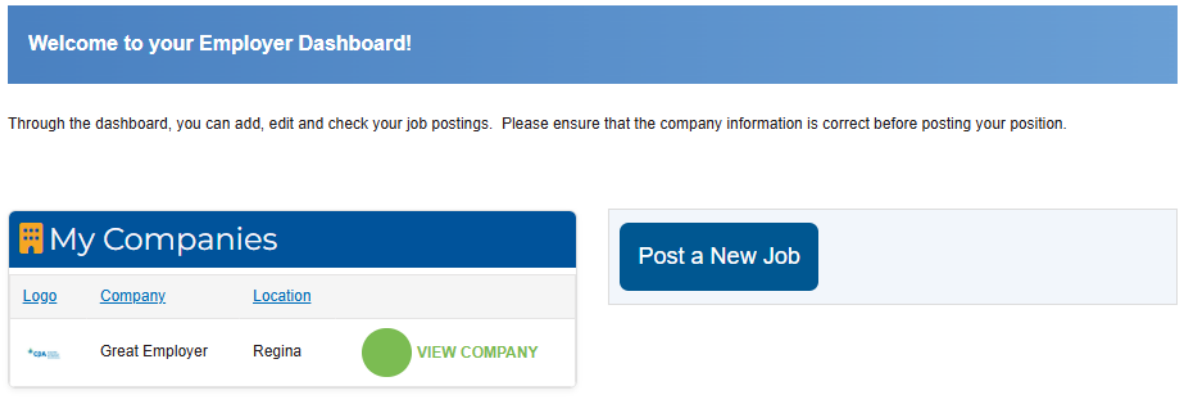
Welcome to your Employer Dashboard!

Through the dashboard, you can add, edit and check your job postings. Please ensure that the company information is correct before posting your position.

My Companies

| Logo | Company | Location | |
|---|---|---|---|
| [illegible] | Great Employer | Regina | VIEW COMPANY |

Post a New Job